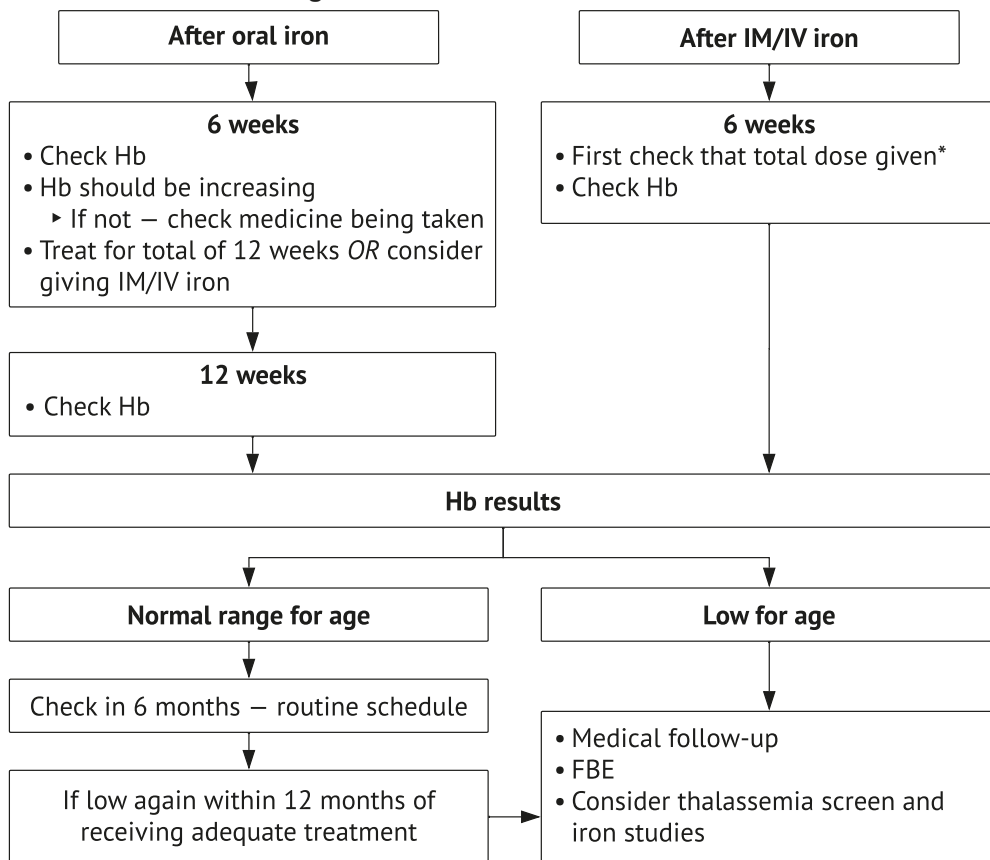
After oral iron

After IM/IV iron

6 weeks
• Check Hb
• Hb should be increasing
  ▸ If not – check medicine being taken
• Treat for total of 12 weeks *OR* consider giving IM/IV iron

6 weeks
• First check that total dose given*
• Check Hb

12 weeks
• Check Hb

Hb results

Normal range for age

Low for age

Check in 6 months – routine schedule

• Medical follow-up
• FBE
• Consider thalassemia screen and iron studies

If low again within 12 months of receiving adequate treatment